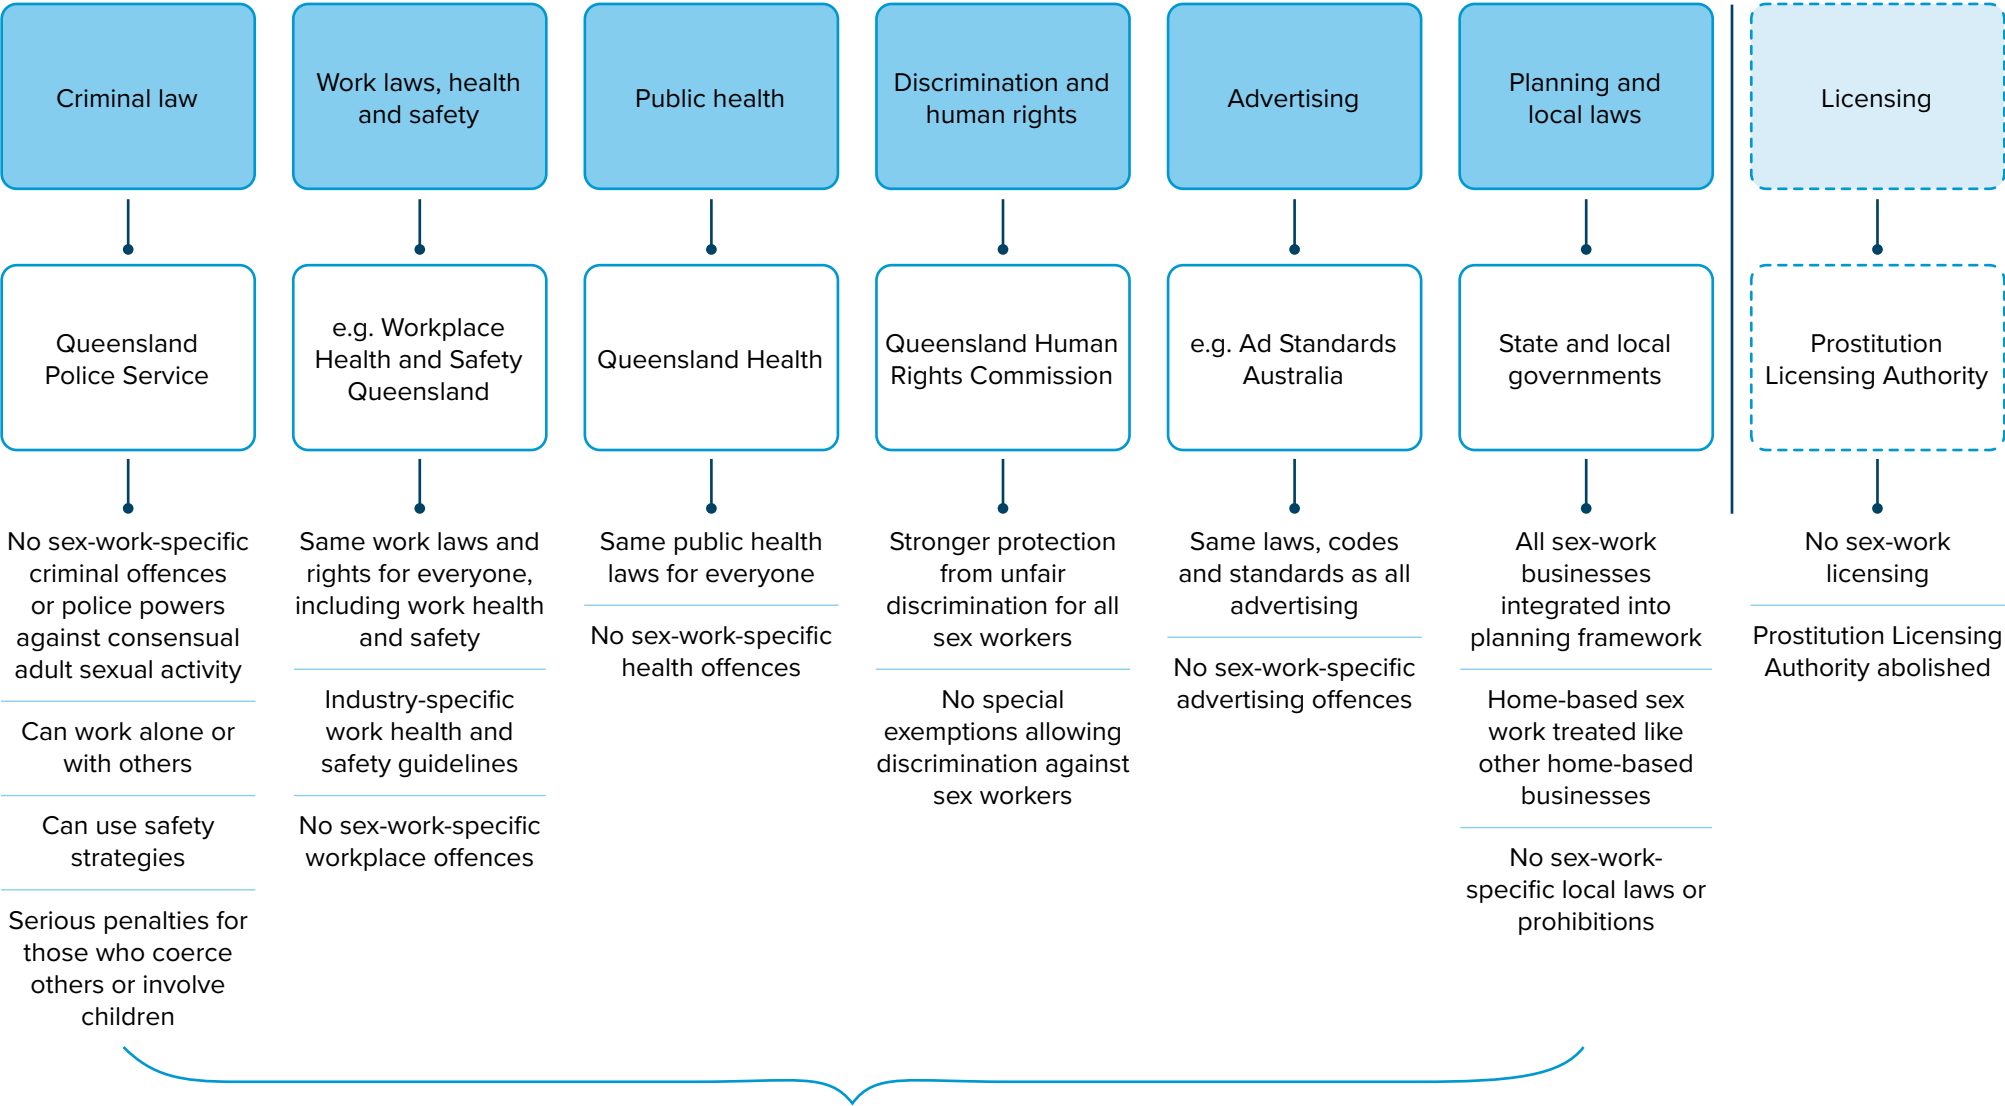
Criminal law

Queensland Police Service

No sex-work-specific criminal offences or police powers against consensual adult sexual activity

Can work alone or with others

Can use safety strategies

Serious penalties for those who coerce others or involve children

Work laws, health and safety

e.g. Workplace Health and Safety Queensland

Same work laws and rights for everyone, including work health and safety

Industry-specific work health and safety guidelines

No sex-work-specific workplace offences

Public health

Queensland Health

Same public health laws for everyone

No sex-work-specific health offences

Discrimination and human rights

Queensland Human Rights Commission

Stronger protection from unfair discrimination for all sex workers

No special exemptions allowing discrimination against sex workers

Advertising

e.g. Ad Standards Australia

Same laws, codes and standards as all advertising

No sex-work-specific advertising offences

Planning and local laws

State and local governments

All sex-work businesses integrated into planning framework

Home-based sex work treated like other home-based businesses

No sex-work-specific local laws or prohibitions

Licensing

Prostitution Licensing Authority

No sex-work licensing

Prostitution Licensing Authority abolished